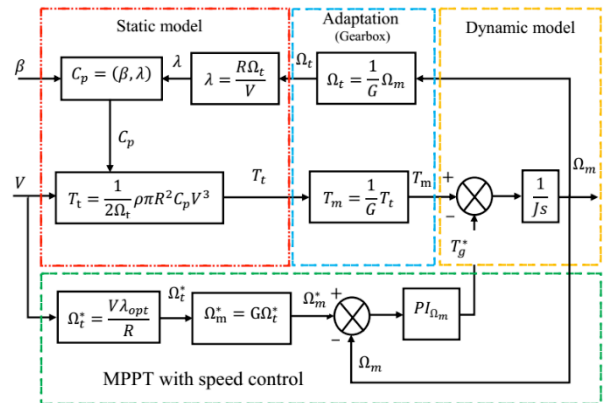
Static model

Adaptation
(Gearbox)

Dynamic model

$\beta$

$C_p = (\beta, \lambda)$

$\lambda$

$\lambda = \frac{R\Omega_t}{V}$

$\Omega_t$

$\Omega_t = \frac{1}{G}\Omega_m$

$C_p$

$V$

$T_t = \frac{1}{2\Omega_t}\rho\pi R^2 C_p V^3$

$T_t$

$T_m = \frac{1}{G}T_t$

$T_m$

+

−

$\frac{1}{Js}$

$\Omega_m$

$T_g^*$

$\Omega_t^* = \frac{V\lambda_{opt}}{R}$

$\Omega_t^*$

$\Omega_m^* = G\Omega_t^*$

$\Omega_m^*$

+

−

$PI_{\Omega_m}$

$\Omega_m$

MPPT with speed control